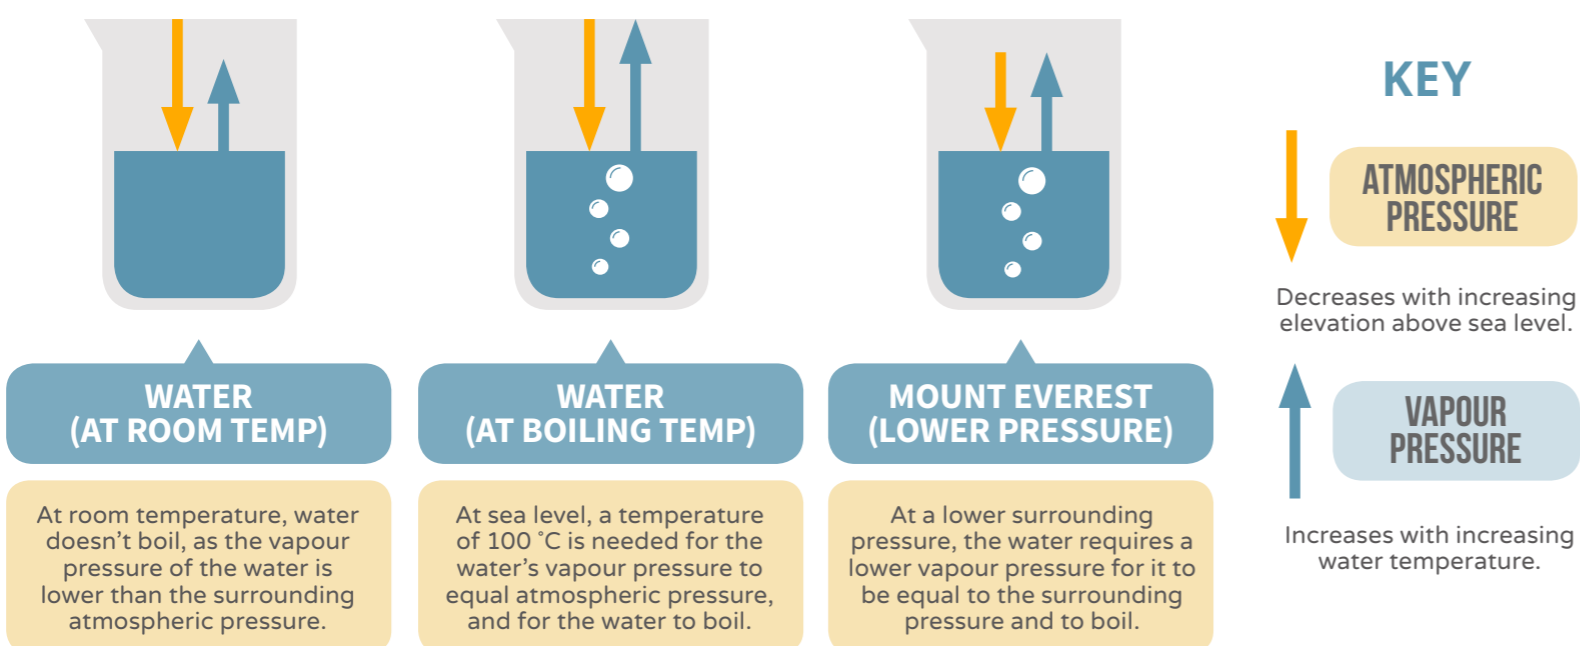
WATER
(AT ROOM TEMP)

At room temperature, water doesn't boil, as the vapour pressure of the water is lower than the surrounding atmospheric pressure.

WATER
(AT BOILING TEMP)

At sea level, a temperature of 100 ˚C is needed for the water's vapour pressure to equal atmospheric pressure, and for the water to boil.

MOUNT EVEREST
(LOWER PRESSURE)

At a lower surrounding pressure, the water requires a lower vapour pressure for it to be equal to the surrounding pressure and to boil.

KEY

ATMOSPHERIC PRESSURE

Decreases with increasing elevation above sea level.

VAPOUR PRESSURE

Increases with increasing water temperature.